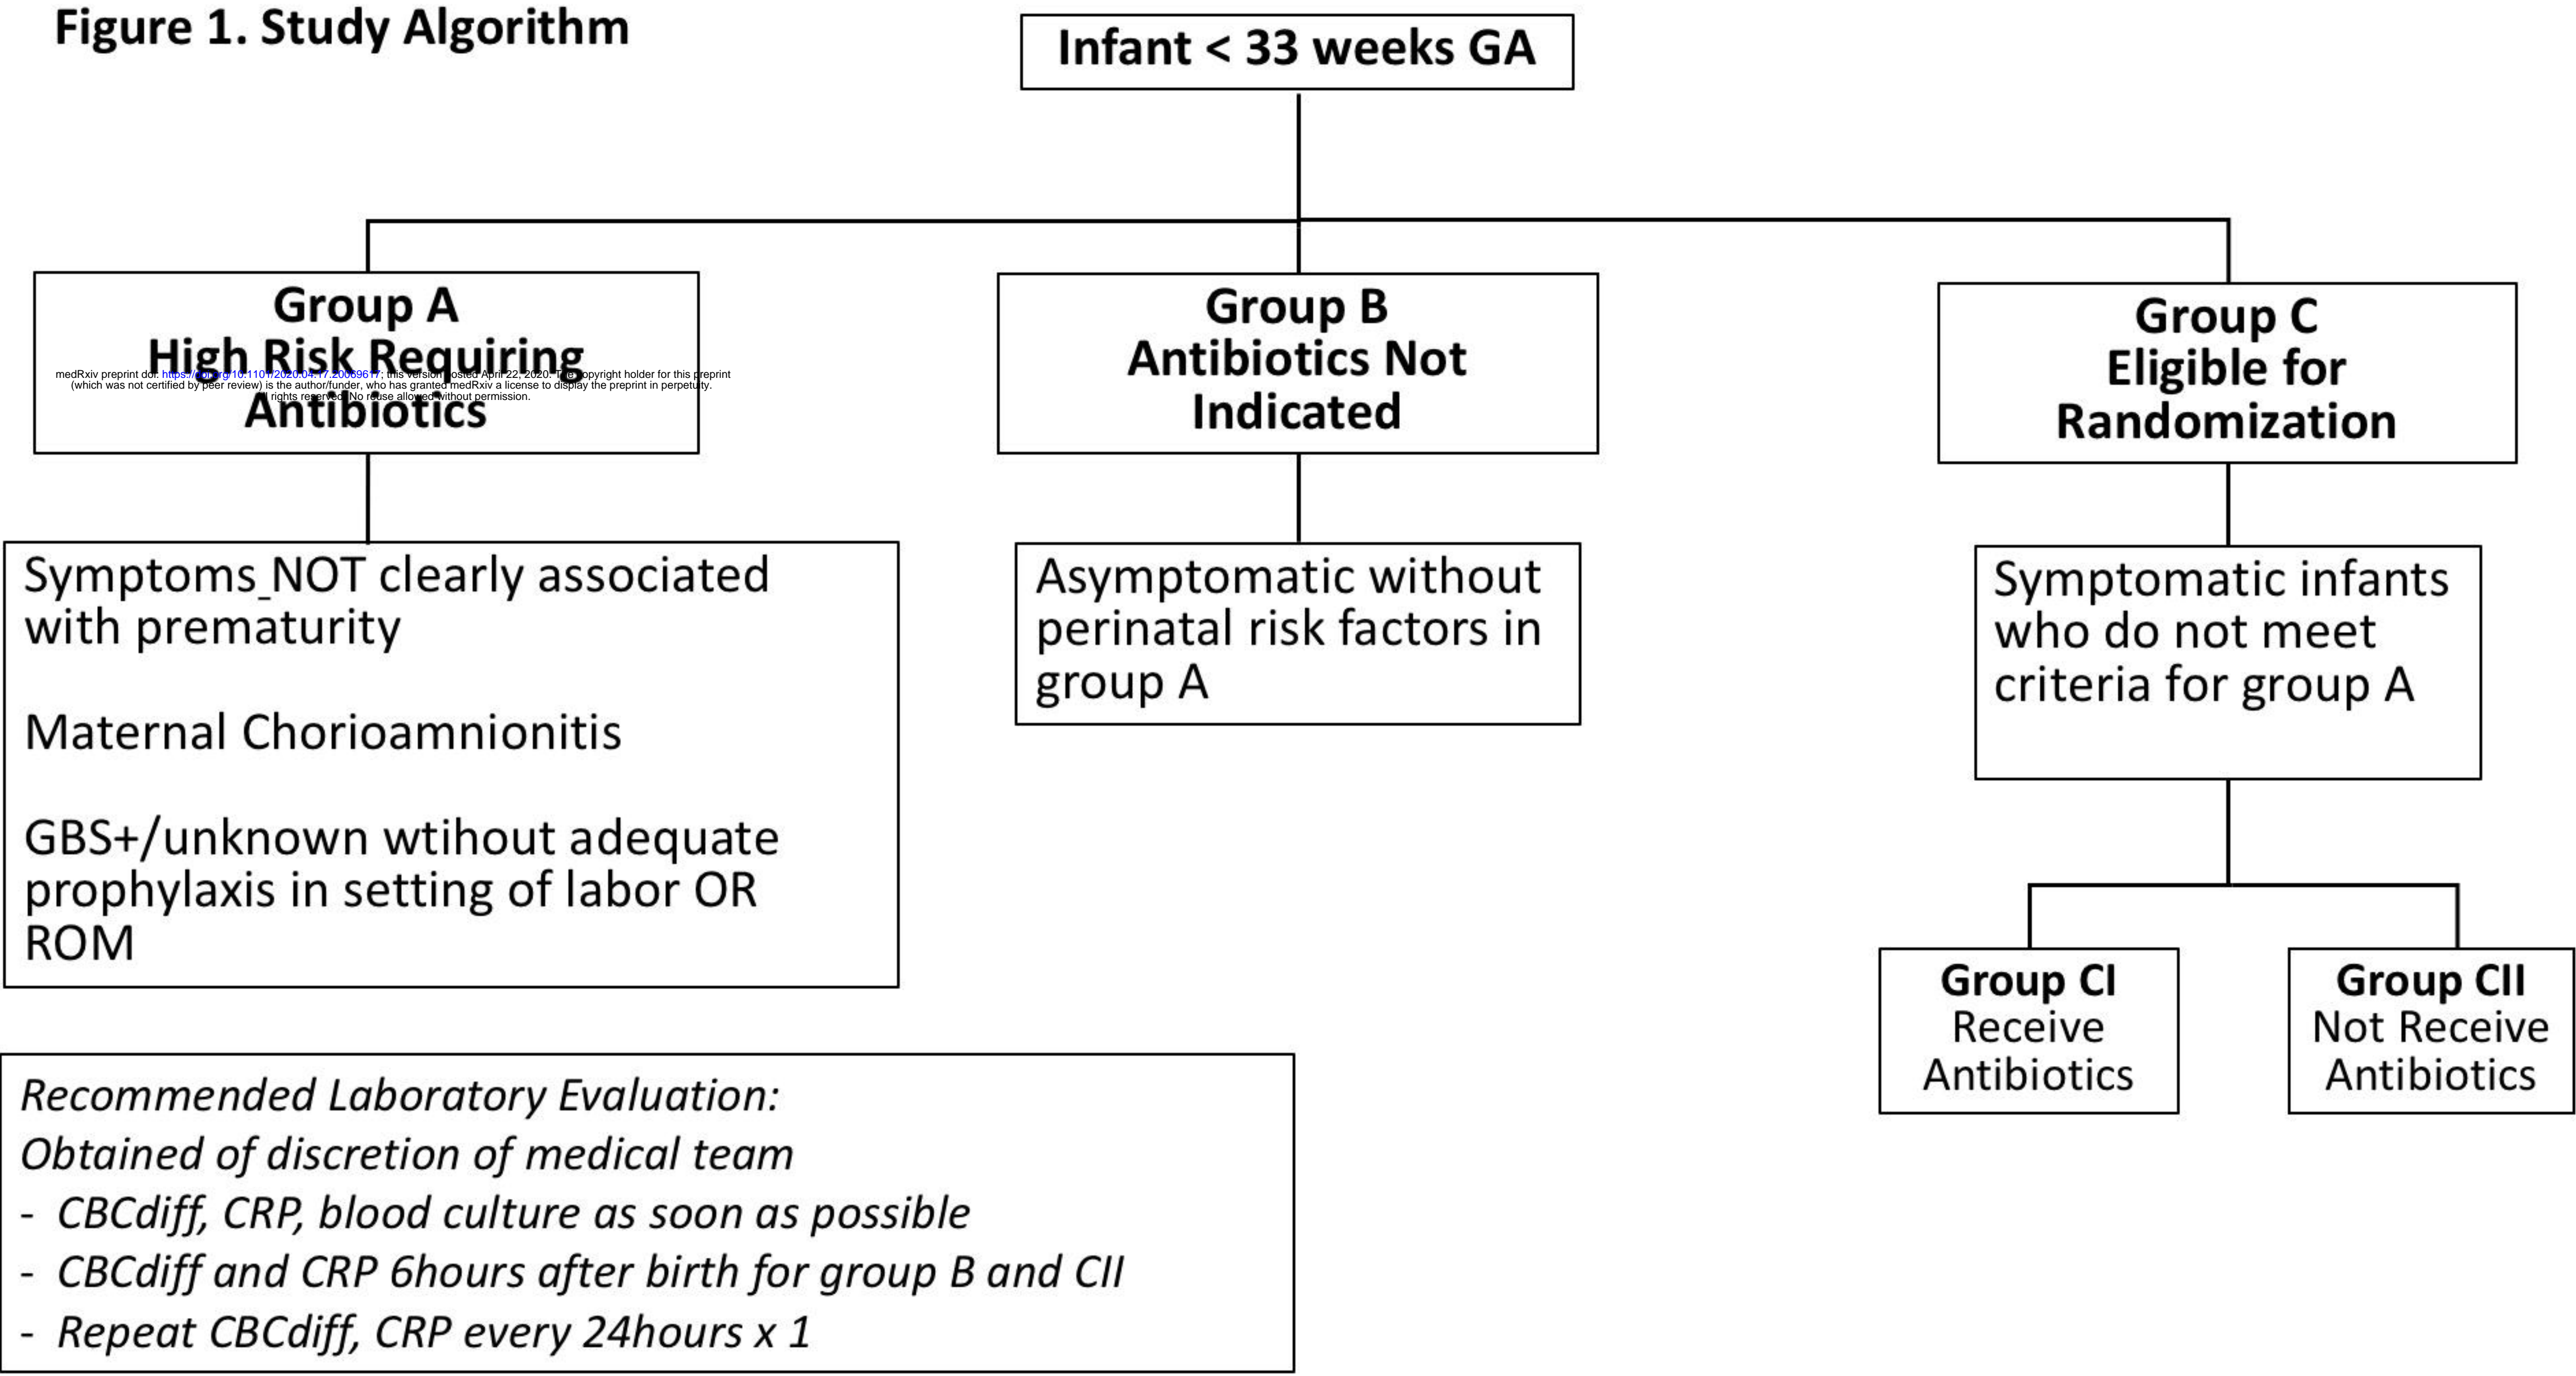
Figure 1. Study Algorithm

Infant < 33 weeks GA

Group A
High Risk Requiring Antibiotics

medRxiv preprint doi: https://doi.org/10.1101/2020.04.17.20069617; this version posted April 22, 2020. The copyright holder for this preprint (which was not certified by peer review) is the author/funder, who has granted medRxiv a license to display the preprint in perpetuity. All rights reserved. No reuse allowed without permission.

Group B
Antibiotics Not Indicated

Group C
Eligible for Randomization

Symptoms NOT clearly associated with prematurity

Maternal Chorioamnionitis

GBS+/unknown wtihout adequate prophylaxis in setting of labor OR ROM

Asymptomatic without perinatal risk factors in group A

Symptomatic infants who do not meet criteria for group A

Group CI
Receive Antibiotics

Group CII
Not Receive Antibiotics

Recommended Laboratory Evaluation:
Obtained of discretion of medical team
- CBCdiff, CRP, blood culture as soon as possible
- CBCdiff and CRP 6hours after birth for group B and CII
- Repeat CBCdiff, CRP every 24hours x 1